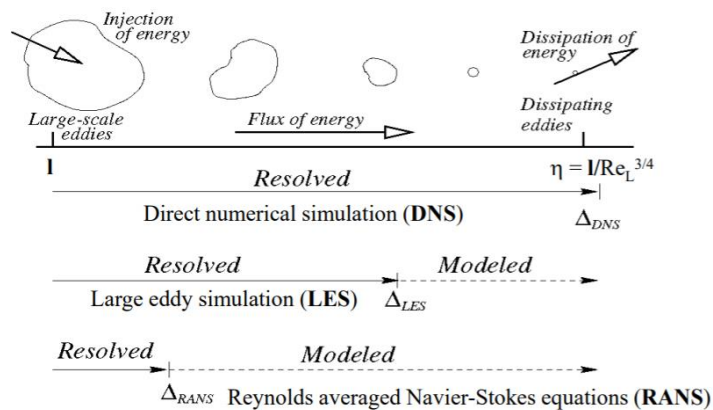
Injection of energy

Dissipation of energy

Large-scale eddies

Flux of energy

Dissipating eddies

l

$\eta = \mathbf{l}/\mathrm{Re}_L^{3/4}$

Resolved

Direct numerical simulation (**DNS**)

$\Delta_{DNS}$

Resolved

Modeled

Large eddy simulation (**LES**)

$\Delta_{LES}$

Resolved

Modeled

$\Delta_{RANS}$ Reynolds averaged Navier-Stokes equations (**RANS**)